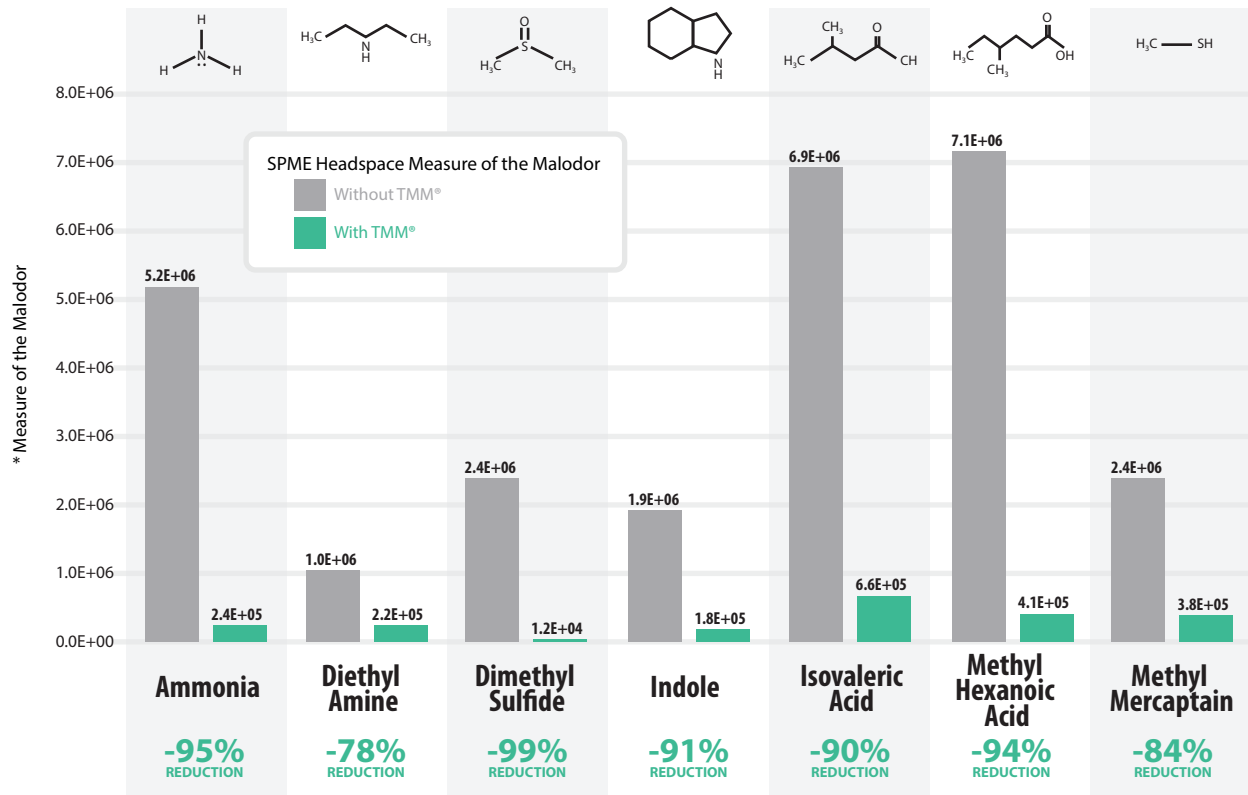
H
H — N — H
H₃C N H CH₃
O
S
H₃C CH₃
N H
CH₃ O
H₃C CH
H₃C O
CH₃ OH
H₃C — SH

SPME Headspace Measure of the Malodor
Without TMM®
With TMM®

* Measure of the Malodor

8.0E+06
7.0E+06
6.0E+06
5.0E+06
4.0E+06
3.0E+06
2.0E+06
1.0E+06
0.0E+00

5.2E+06
2.4E+05
1.0E+06
2.2E+05
2.4E+06
1.2E+04
1.9E+06
1.8E+05
6.9E+06
6.6E+05
7.1E+06
4.1E+05
2.4E+06
3.8E+05

Ammonia
-95%
REDUCTION

Diethyl Amine
-78%
REDUCTION

Dimethyl Sulfide
-99%
REDUCTION

Indole
-91%
REDUCTION

Isovaleric Acid
-90%
REDUCTION

Methyl Hexanoic Acid
-94%
REDUCTION

Methyl Mercaptain
-84%
REDUCTION